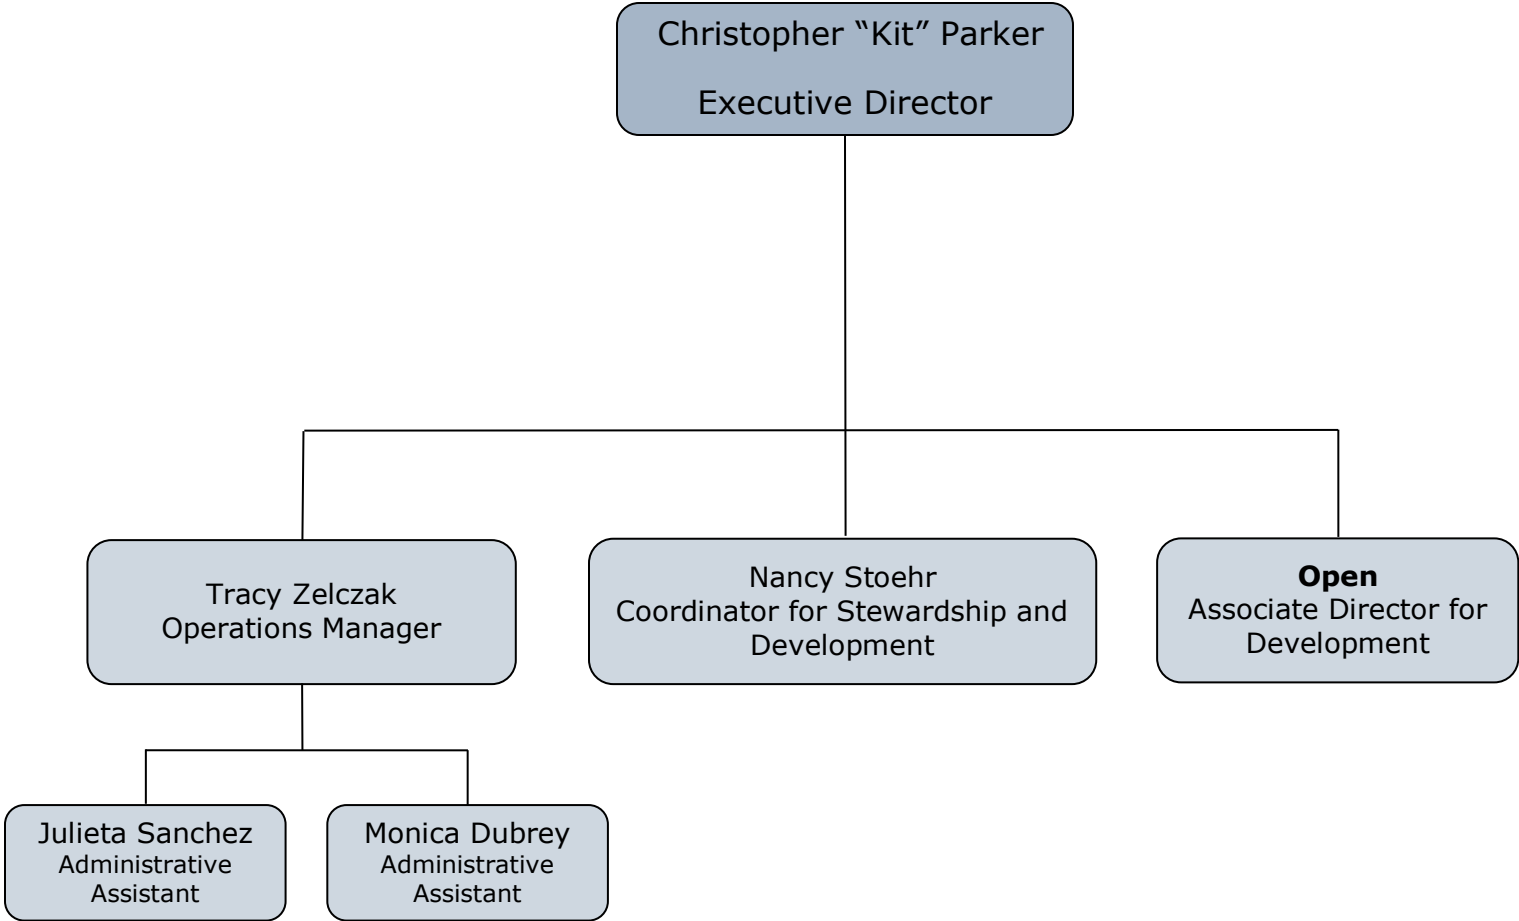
Christopher “Kit” Parker
Executive Director

Tracy Zelczak
Operations Manager

Nancy Stoehr
Coordinator for Stewardship and Development

**Open**
Associate Director for Development

Julieta Sanchez
Administrative Assistant

Monica Dubrey
Administrative Assistant